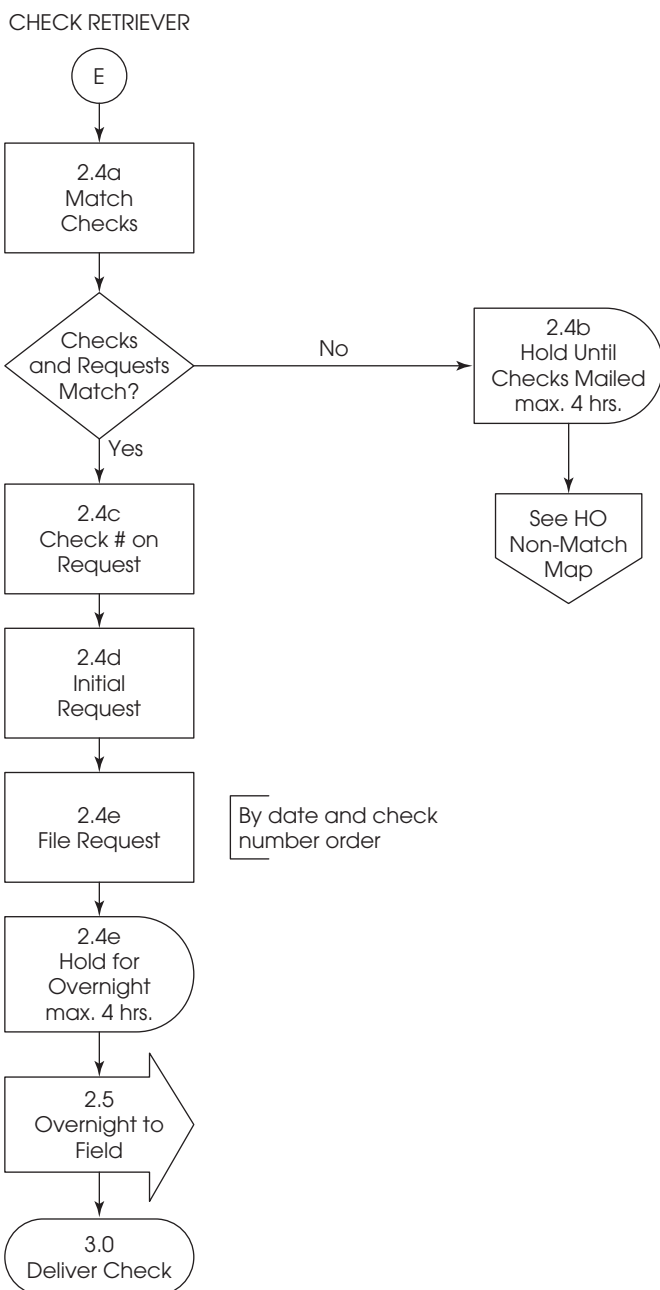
CHECK RETRIEVER

E

2.4a
Match
Checks

Checks
and Requests
Match?

No

2.4b
Hold Until
Checks Mailed
max. 4 hrs.

See HO
Non-Match
Map

Yes

2.4c
Check # on
Request

2.4d
Initial
Request

2.4e
File Request

By date and check number order

2.4e
Hold for
Overnight
max. 4 hrs.

2.5
Overnight to
Field

3.0
Deliver Check